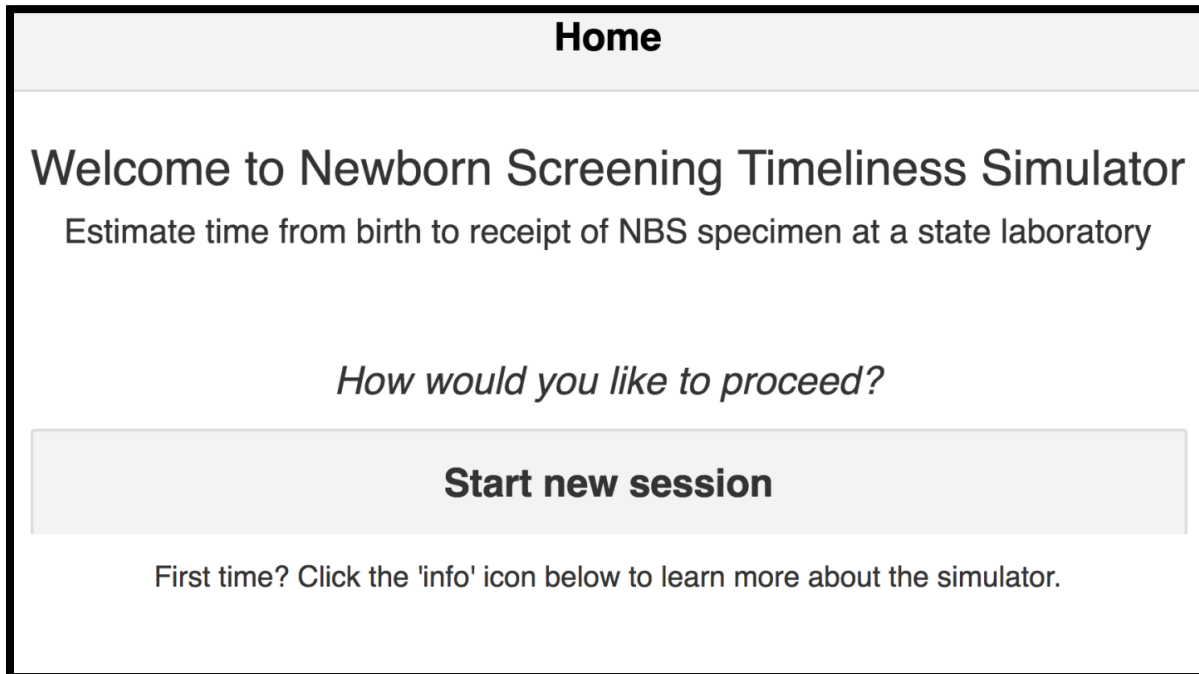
Home

Welcome to Newborn Screening Timeliness Simulator

Estimate time from birth to receipt of NBS specimen at a state laboratory

How would you like to proceed?

Start new session

First time? Click the 'info' icon below to learn more about the simulator.